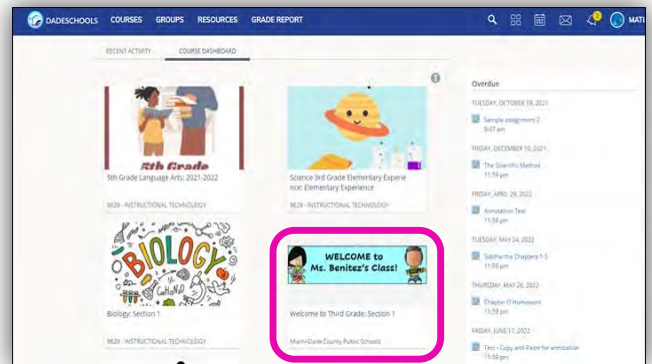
DADESCHOOLS COURSES GROUPS RESOURCES GRADE REPORT

2

MATI

RECENT ACTIVITY COURSE DASHBOARD

5th Grade

5th Grade Language Arts: 2021-2022

9639 - INSTRUCTIONAL TECHNOLOGY

Science 3rd Grade Elementary Experience: Elementary Experience

9629 - INSTRUCTIONAL TECHNOLOGY

BIOLOGY

Biology: Section 1

9629 - INSTRUCTIONAL TECHNOLOGY

WELCOME to Ms. Benitez's Class!

Welcome to Third Grade: Section 1

Miami-Dade County Public Schools

Overdue

TUESDAY, OCTOBER 19, 2021

Sample assignment 2
9:47 am

FRIDAY, DECEMBER 10, 2021

The Scientific Method
11:59 pm

FRIDAY, APRIL 29, 2022

Annotation Test
11:59 pm

TUESDAY, MAY 24, 2022

Siddhartha Chapters 1-3
11:59 pm

THURSDAY, MAY 26, 2022

Chapter 8 Homework
11:59 pm

FRIDAY, JUNE 17, 2022

Test - Copy and Paste for annotation
11:59 pm